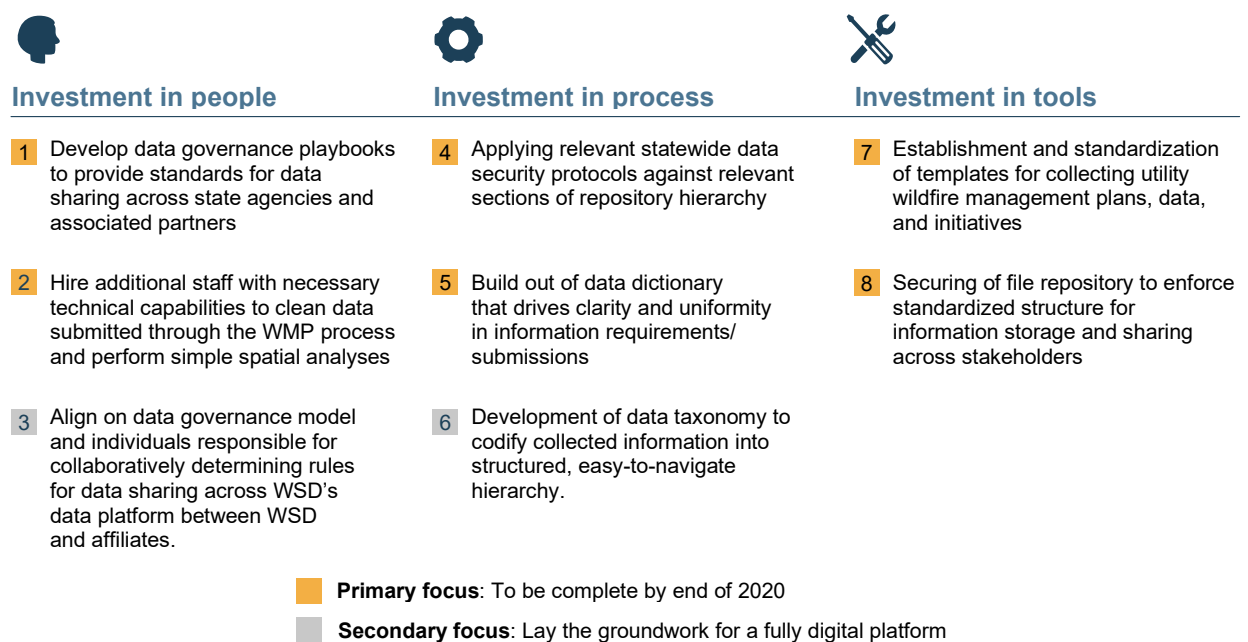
Investment in people

1 Develop data governance playbooks to provide standards for data sharing across state agencies and associated partners

2 Hire additional staff with necessary technical capabilities to clean data submitted through the WMP process and perform simple spatial analyses

3 Align on data governance model and individuals responsible for collaboratively determining rules for data sharing across WSD's data platform between WSD and affiliates.

Investment in process

4 Applying relevant statewide data security protocols against relevant sections of repository hierarchy

5 Build out of data dictionary that drives clarity and uniformity in information requirements/ submissions

6 Development of data taxonomy to codify collected information into structured, easy-to-navigate hierarchy.

Investment in tools

7 Establishment and standardization of templates for collecting utility wildfire management plans, data, and initiatives

8 Securing of file repository to enforce standardized structure for information storage and sharing across stakeholders

**Primary focus**: To be complete by end of 2020

**Secondary focus**: Lay the groundwork for a fully digital platform